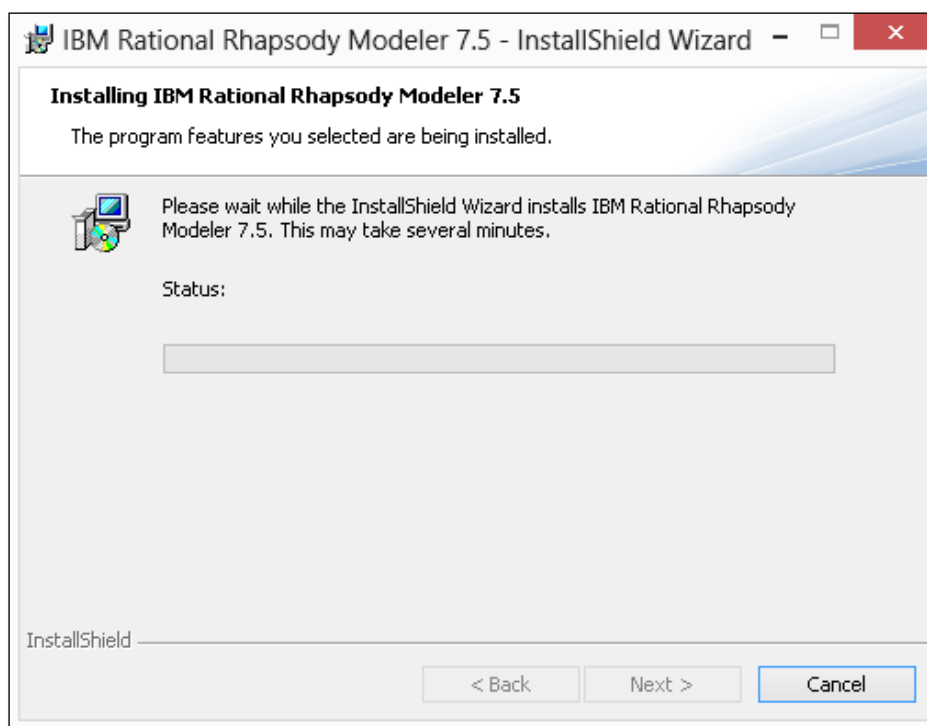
IBM Rational Rhapsody Modeler 7.5 - InstallShield Wizard

Installing IBM Rational Rhapsody Modeler 7.5

The program features you selected are being installed.

Please wait while the InstallShield Wizard installs IBM Rational Rhapsody Modeler 7.5. This may take several minutes.

Status:

InstallShield

< Back

Next >

Cancel